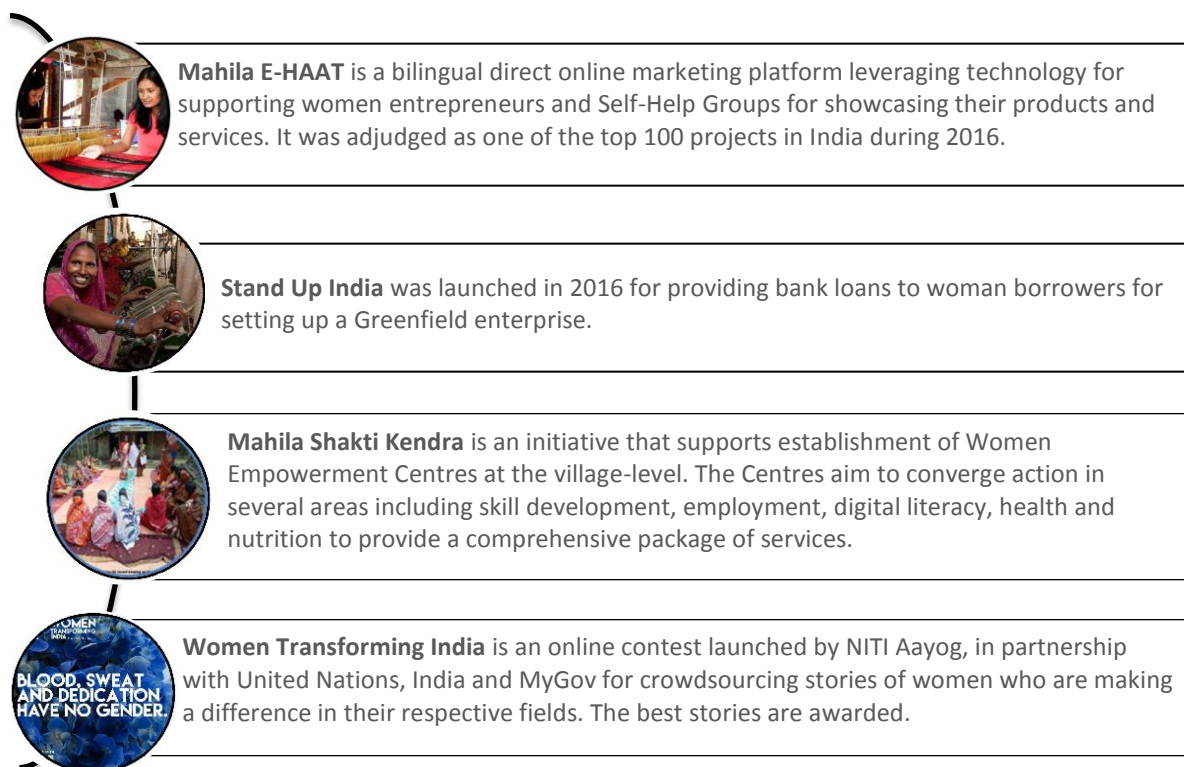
**Mahila E-HAAT** is a bilingual direct online marketing platform leveraging technology for supporting women entrepreneurs and Self-Help Groups for showcasing their products and services. It was adjudged as one of the top 100 projects in India during 2016.

**Stand Up India** was launched in 2016 for providing bank loans to woman borrowers for setting up a Greenfield enterprise.

**Mahila Shakti Kendra** is an initiative that supports establishment of Women Empowerment Centres at the village-level. The Centres aim to converge action in several areas including skill development, employment, digital literacy, health and nutrition to provide a comprehensive package of services.

WOMEN TRANSFORMING INDIA

BLOOD, SWEAT AND DEDICATION HAVE NO GENDER.

**Women Transforming India** is an online contest launched by NITI Aayog, in partnership with United Nations, India and MyGov for crowdsourcing stories of women who are making a difference in their respective fields. The best stories are awarded.